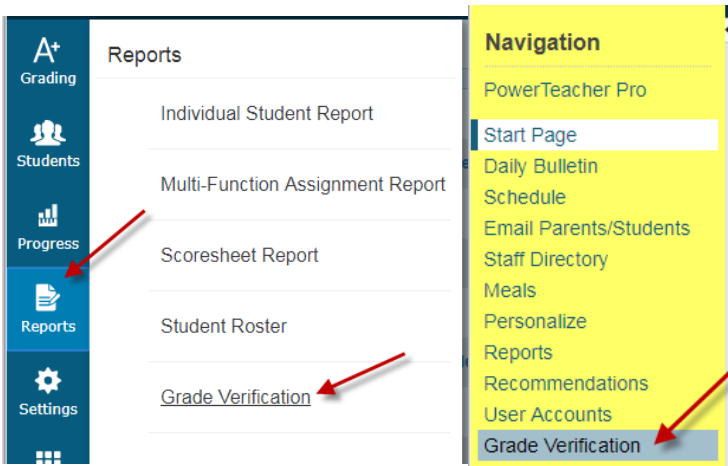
A+ Grading

Students

Progress

Reports

Settings

Reports

Individual Student Report

Multi-Function Assignment Report

Scoresheet Report

Student Roster

Grade Verification

Navigation

PowerTeacher Pro

Start Page
Daily Bulletin
Schedule
Email Parents/Students
Staff Directory
Meals
Personalize
Reports
Recommendations
User Accounts
Grade Verification